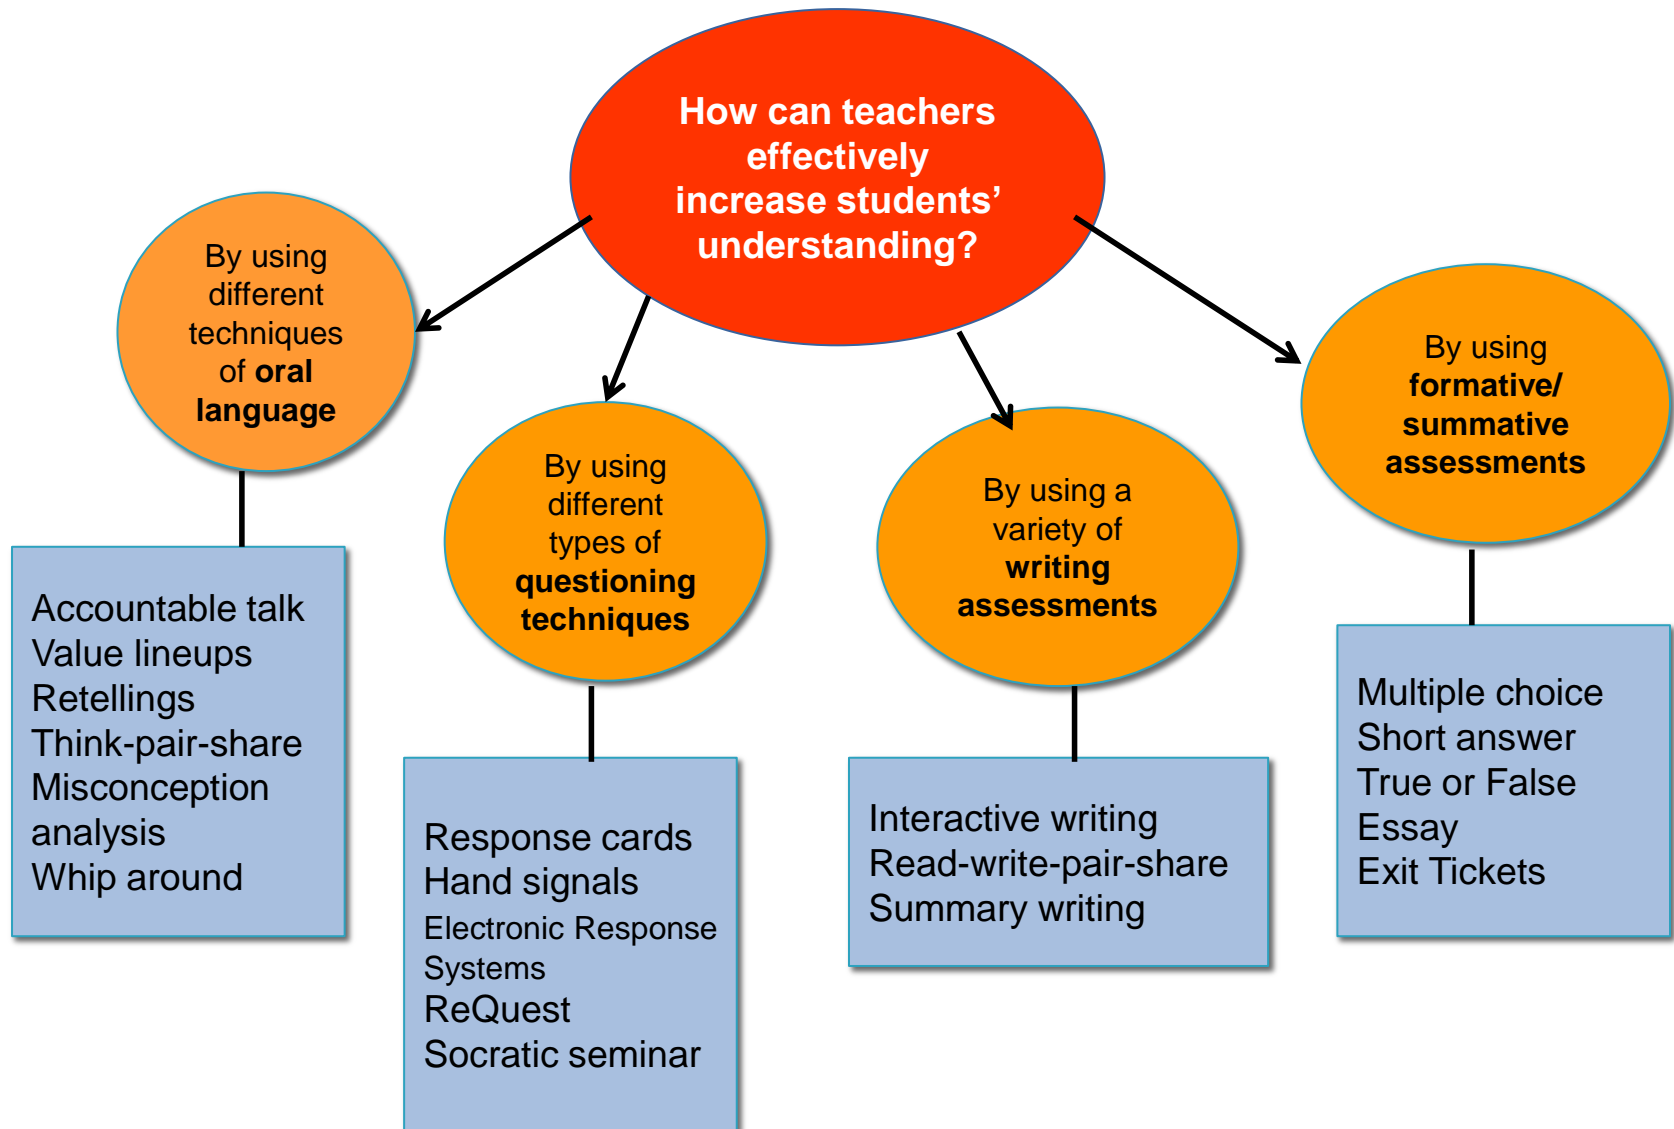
How can teachers effectively increase students' understanding?

By using different techniques of oral language

Accountable talk
Value lineups
Retellings
Think-pair-share
Misconception analysis
Whip around

By using different types of questioning techniques

Response cards
Hand signals
Electronic Response Systems
ReQuest
Socratic seminar

By using a variety of writing assessments

Interactive writing
Read-write-pair-share
Summary writing

By using formative/ summative assessments

Multiple choice
Short answer
True or False
Essay
Exit Tickets